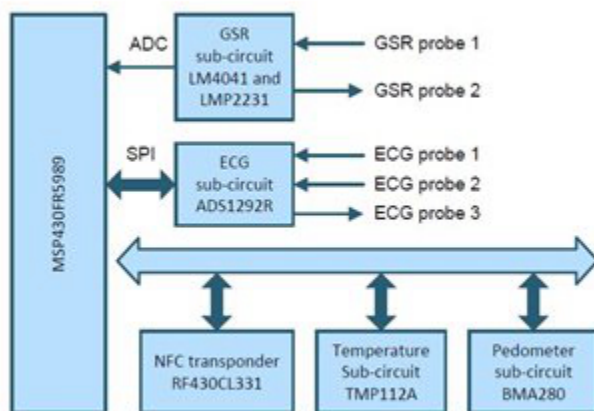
MSP430FR5989

ADC

GSR sub-circuit LM4041 and LMP2231

GSR probe 1

GSR probe 2

SPI

ECG sub-circuit ADS1292R

ECG probe 1

ECG probe 2

ECG probe 3

NFC transponder RF430CL331

Temperature Sub-circuit TMP112A

Pedometer sub-circuit BMA280